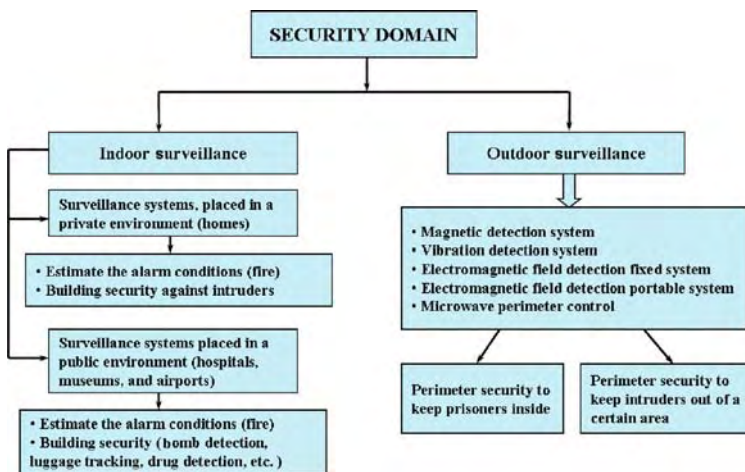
SECURITY DOMAIN

Indoor surveillance

Surveillance systems, placed in a private environment (homes)

• Estimate the alarm conditions (fire)
• Building security against intruders

Surveillance systems placed in a public environment (hospitals, museums, and airports)

• Estimate the alarm conditions (fire)
• Building security (bomb detection, luggage tracking, drug detection, etc. )

Outdoor surveillance

• Magnetic detection system
• Vibration detection system
• Electromagnetic field detection fixed system
• Electromagnetic field detection portable system
• Microwave perimeter control

Perimeter security to keep prisoners inside

Perimeter security to keep intruders out of a certain area